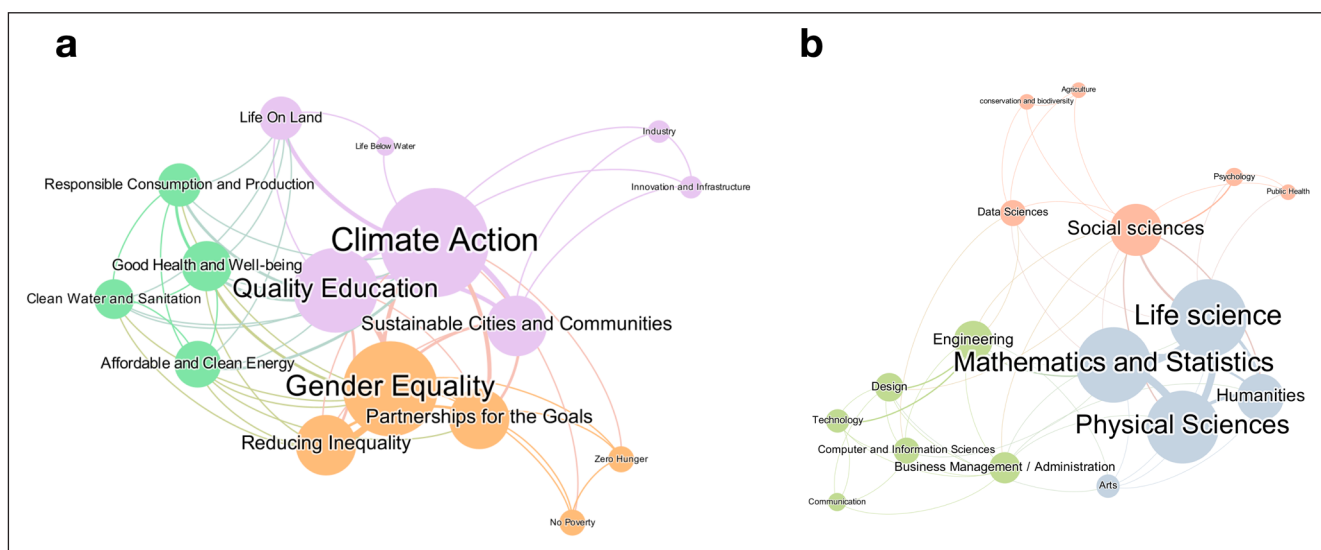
a

Life On Land
Life Below Water
Industry
Innovation and Infrastructure
Responsible Consumption and Production
Climate Action
Good Health and Well-being
Clean Water and Sanitation
Quality Education
Sustainable Cities and Communities
Affordable and Clean Energy
Gender Equality
Partnerships for the Goals
Reducing Inequality
Zero Hunger
No Poverty

b

conservation and biodiversity
Agriculture
Psychology
Public Health
Data Sciences
Social sciences
Life science
Engineering
Mathematics and Statistics
Design
Humanities
Technology
Physical Sciences
Computer and Information Sciences
Business Management / Administration
Arts
Communication